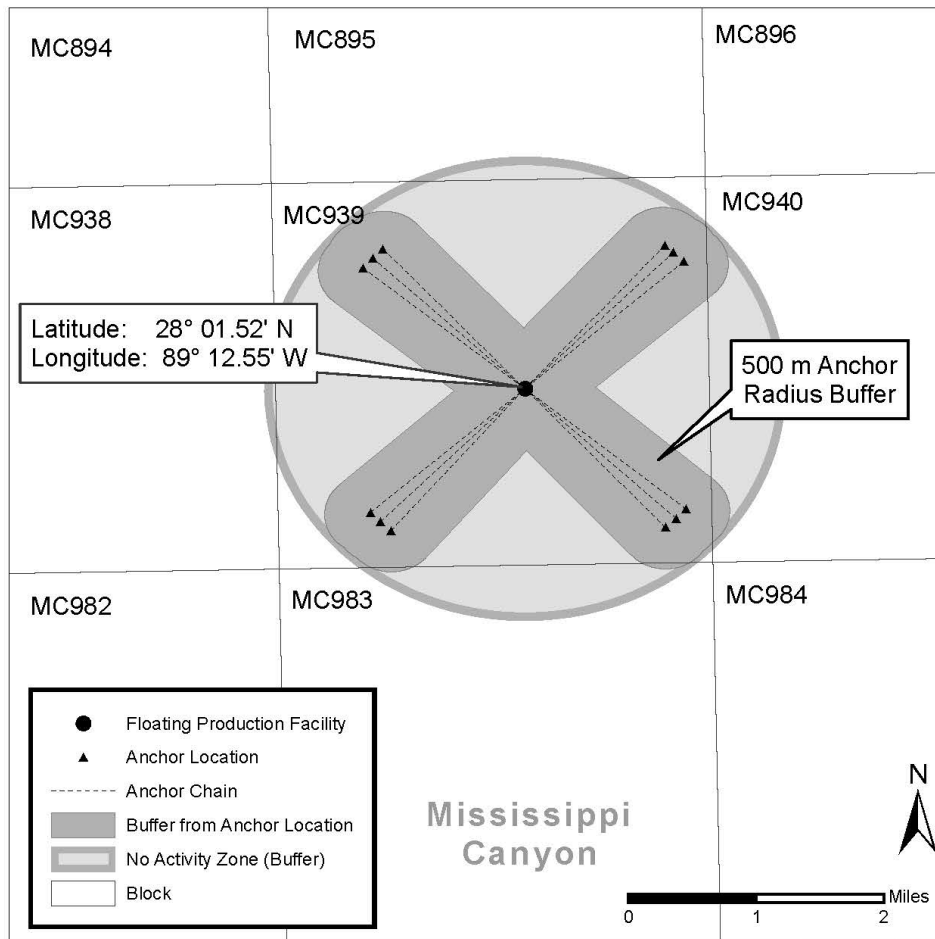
MC894

MC895

MC896

MC938

MC939

MC940

Latitude: 28° 01.52' N
Longitude: 89° 12.55' W

500 m Anchor Radius Buffer

MC982

MC983

MC984

Floating Production Facility
Anchor Location
Anchor Chain
Buffer from Anchor Location
No Activity Zone (Buffer)
Block

Mississippi Canyon

N

Miles
0 1 2